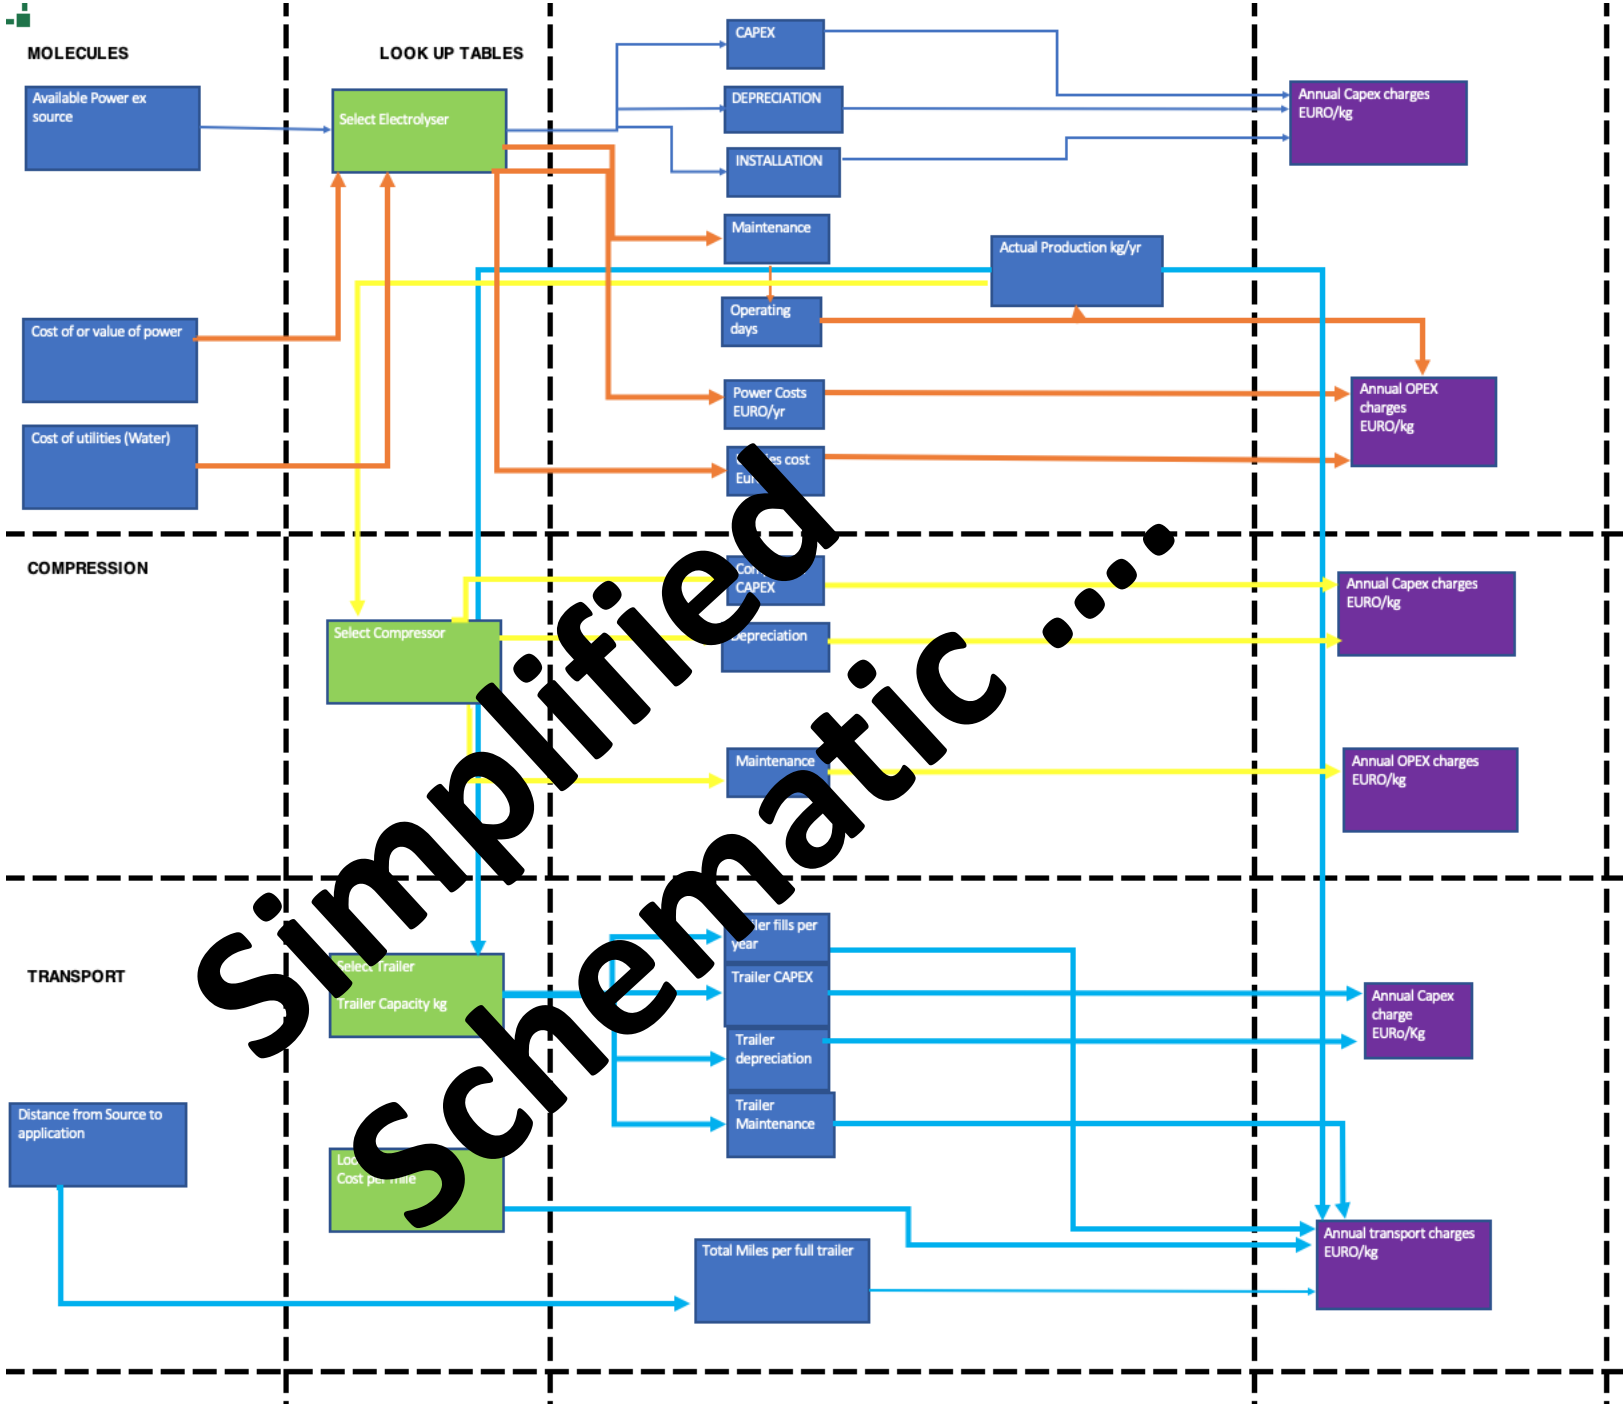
MOLECULES

LOOK UP TABLES

Available Power ex source

Select Electrolyser

CAPEX

DEPRECIATION

INSTALLATION

Annual Capex charges EURO/kg

Maintenance

Actual Production kg/yr

Cost of or value of power

Operating days

Power Costs EURO/yr

Annual OPEX charges EURO/kg

Cost of utilities (Water)

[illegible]es cost Eu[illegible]

COMPRESSION

Co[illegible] CAPEX

Annual Capex charges EURO/kg

Select Compressor

Depreciation

Maintenance

Annual OPEX charges EURO/kg

TRANSPORT

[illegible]ler fills per year

Select Trailer

Trailer Capacity kg

Trailer CAPEX

Annual Capex charge EURo/Kg

Trailer depreciation

Trailer Maintenance

Distance from Source to application

Lo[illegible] Cost per mile

Annual transport charges EURO/kg

Total Miles per full trailer

Simplified Schematic ....